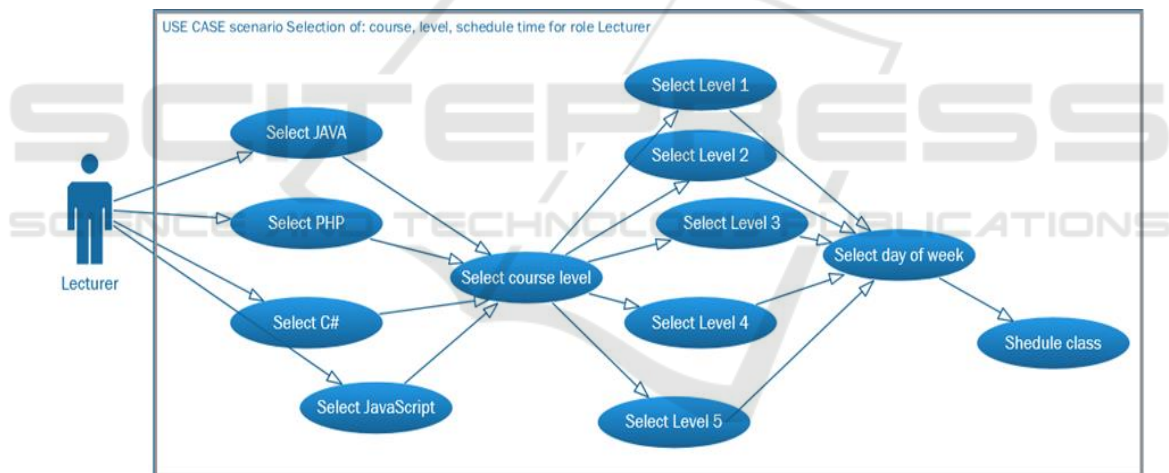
USE CASE scenario Selection of: course, level, schedule time for role Lecturer

Lecturer

Select JAVA

Select PHP

Select C#

Select JavaScript

Select course level

Select Level 1

Select Level 2

Select Level 3

Select Level 4

Select Level 5

Select day of week

Shedule class

SCITEPRESS

SCIENCE AND TECHNOLOGY PUBLICATIONS